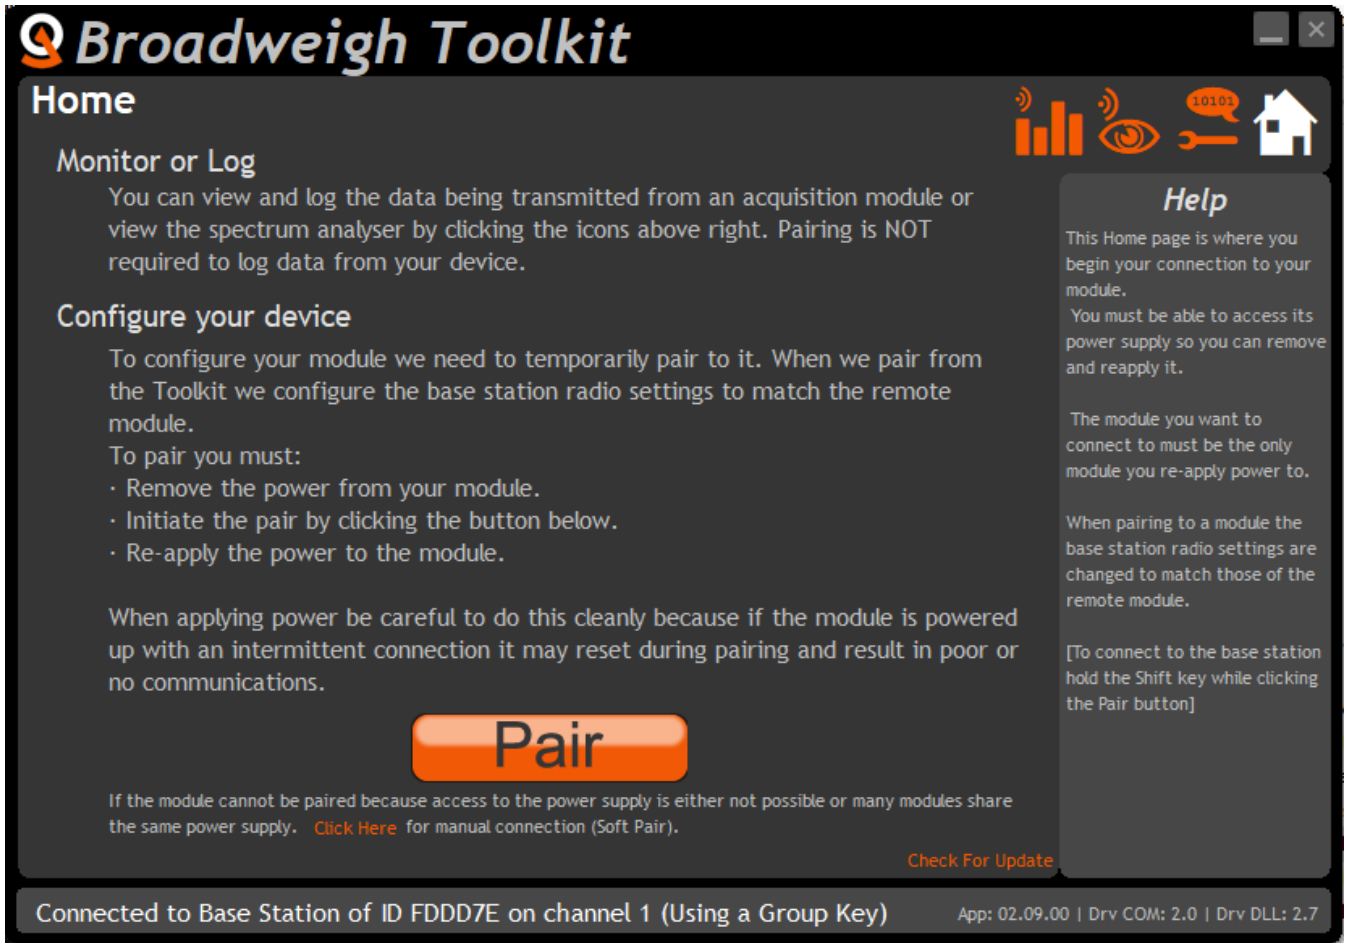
Broadweigh Toolkit

Home

10101

Monitor or Log

You can view and log the data being transmitted from an acquisition module or view the spectrum analyser by clicking the icons above right. Pairing is NOT required to log data from your device.

Configure your device

To configure your module we need to temporarily pair to it. When we pair from the Toolkit we configure the base station radio settings to match the remote module.
To pair you must:
· Remove the power from your module.
· Initiate the pair by clicking the button below.
· Re-apply the power to the module.

When applying power be careful to do this cleanly because if the module is powered up with an intermittent connection it may reset during pairing and result in poor or no communications.

Pair

If the module cannot be paired because access to the power supply is either not possible or many modules share the same power supply. Click Here for manual connection (Soft Pair).

Check For Update

Help

This Home page is where you begin your connection to your module.
You must be able to access its power supply so you can remove and reapply it.

The module you want to connect to must be the only module you re-apply power to.

When pairing to a module the base station radio settings are changed to match those of the remote module.

[To connect to the base station hold the Shift key while clicking the Pair button]

Connected to Base Station of ID FDDD7E on channel 1 (Using a Group Key)

App: 02.09.00 | Drv COM: 2.0 | Drv DLL: 2.7